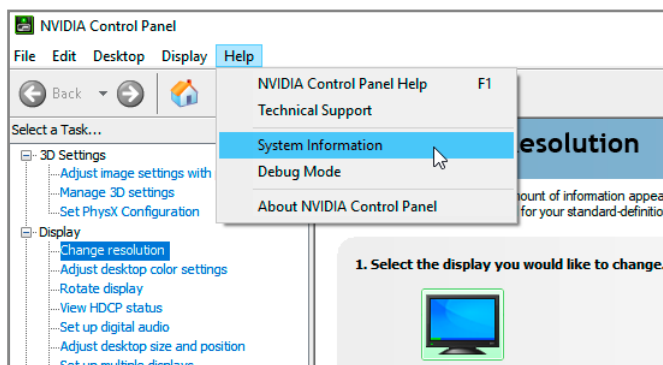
NVIDIA Control Panel

File Edit Desktop Display Help

Back

Select a Task...

3D Settings
Adjust image settings with
Manage 3D settings
Set PhysX Configuration
Display
Change resolution
Adjust desktop color settings
Rotate display
View HDCP status
Set up digital audio
Adjust desktop size and position
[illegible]

NVIDIA Control Panel Help F1
Technical Support
System Information
Debug Mode
About NVIDIA Control Panel

esolution

nount of information appea
for your standard-definiti

1. Select the display you would like to change.